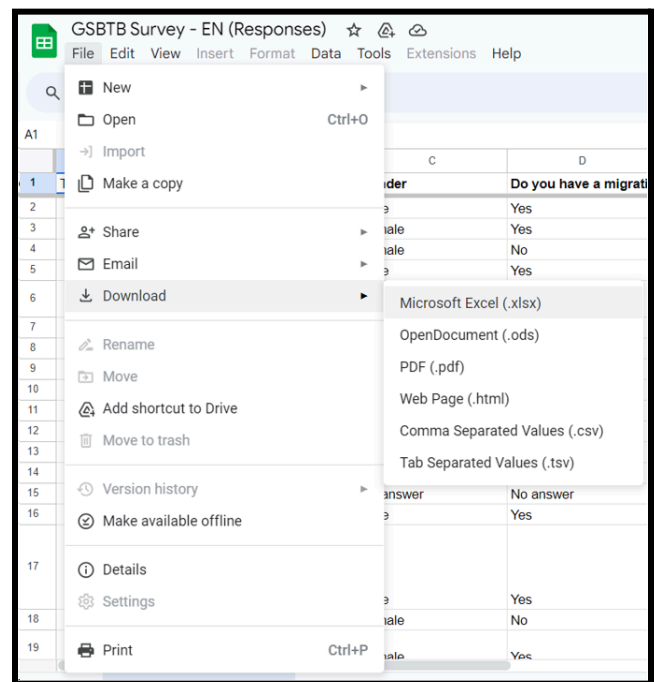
GSBTB Survey - EN (Responses)

File Edit View Insert Format Data Tools Extensions Help

A1

New
Open Ctrl+O
Import
Make a copy
Share
Email
Download
Rename
Move
Add shortcut to Drive
Move to trash
Version history
Make available offline
Details
Settings
Print Ctrl+P

Microsoft Excel (.xlsx)
OpenDocument (.ods)
PDF (.pdf)
Web Page (.html)
Comma Separated Values (.csv)
Tab Separated Values (.tsv)

| | C | D |
|---|---|---|
| 1 | nder | Do you have a migrati |
| 2 | e | Yes |
| 3 | nale | Yes |
| 4 | nale | No |
| 5 | e | Yes |
| 6 | | |
| 7 | | |
| 8 | | |
| 9 | | |
| 10 | | |
| 11 | | |
| 12 | | |
| 13 | | |
| 14 | | |
| 15 | answer | No answer |
| 16 | e | Yes |
| 17 | e | Yes |
| 18 | nale | No |
| 19 | nale | Yes |